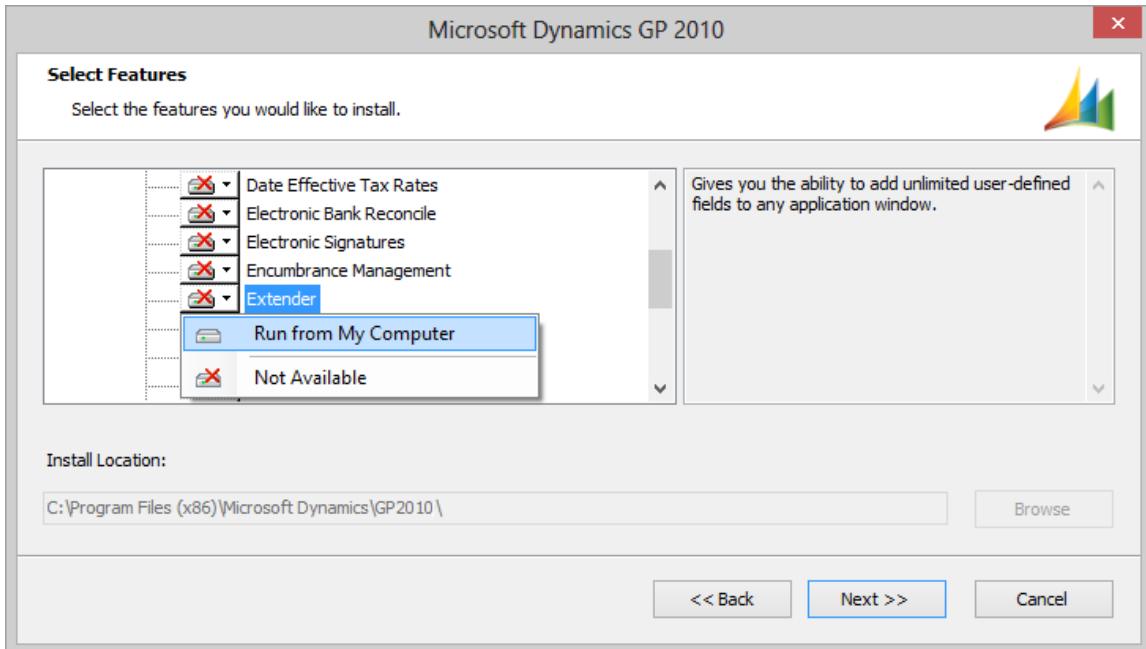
Microsoft Dynamics GP 2010

Select Features

Select the features you would like to install.

Date Effective Tax Rates
Electronic Bank Reconcile
Electronic Signatures
Encumbrance Management
Extender

Run from My Computer
Not Available

Gives you the ability to add unlimited user-defined fields to any application window.

Install Location:

C:\Program Files (x86)\Microsoft Dynamics\GP2010\

Browse

<< Back

Next >>

Cancel